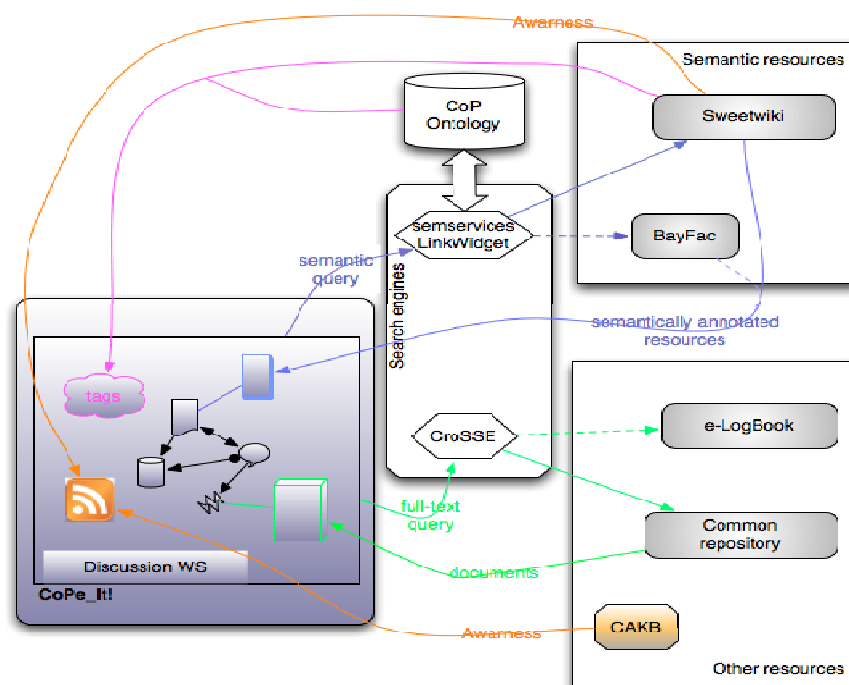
Awarness

Semantic resources

Sweetwiki

CoP Ontology

semservices LinkWidget

BayFac

Search engines

semantic query

semantically annotated resources

tags

CroSSE

e-LogBook

full-text query

Common repository

documents

Discussion WS

CoPe_It!

Awarness

CAKB

Other resources